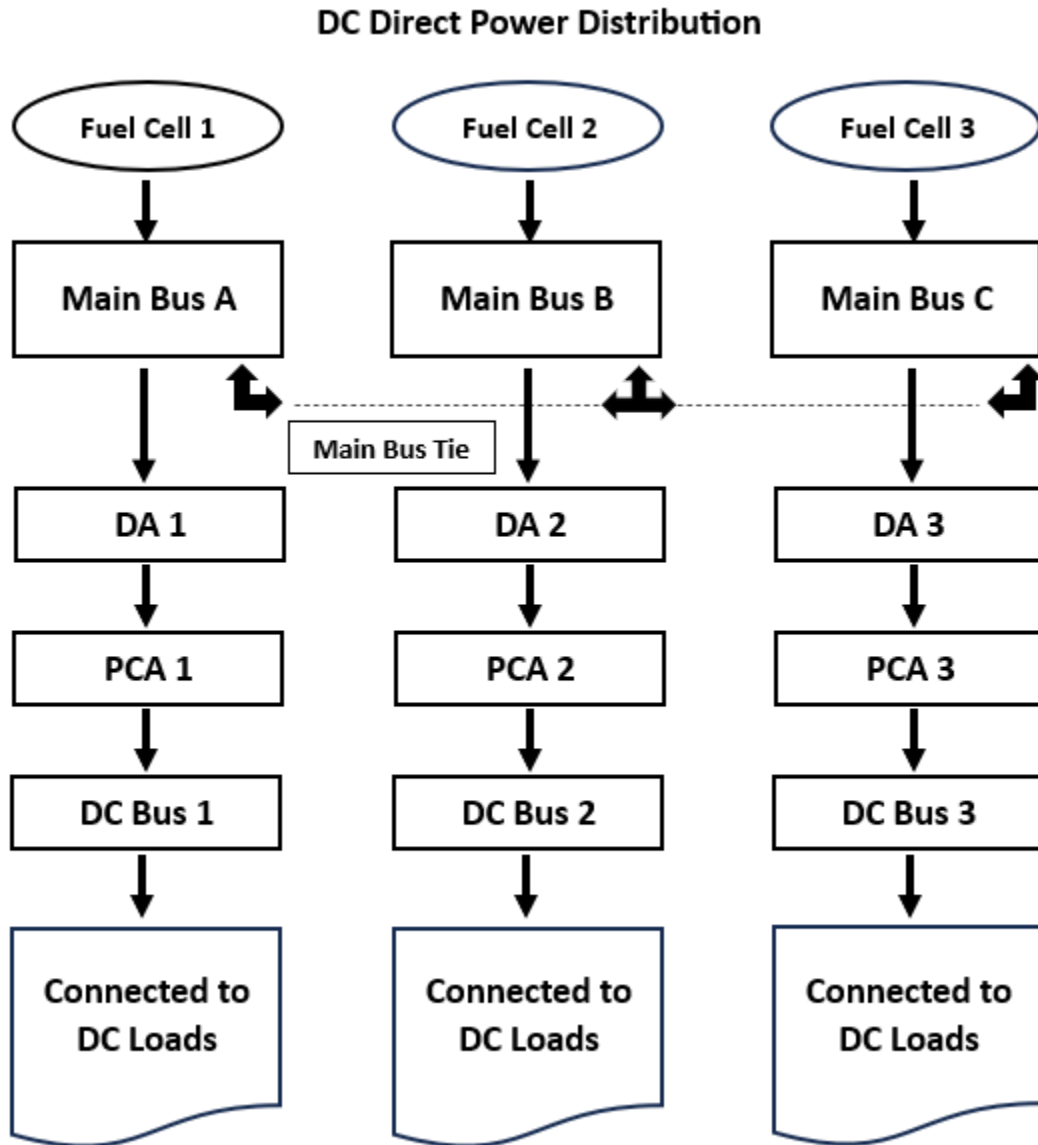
DC Direct Power Distribution

Fuel Cell 1

Fuel Cell 2

Fuel Cell 3

Main Bus A

Main Bus B

Main Bus C

Main Bus Tie

DA 1

DA 2

DA 3

PCA 1

PCA 2

PCA 3

DC Bus 1

DC Bus 2

DC Bus 3

Connected to DC Loads

Connected to DC Loads

Connected to DC Loads